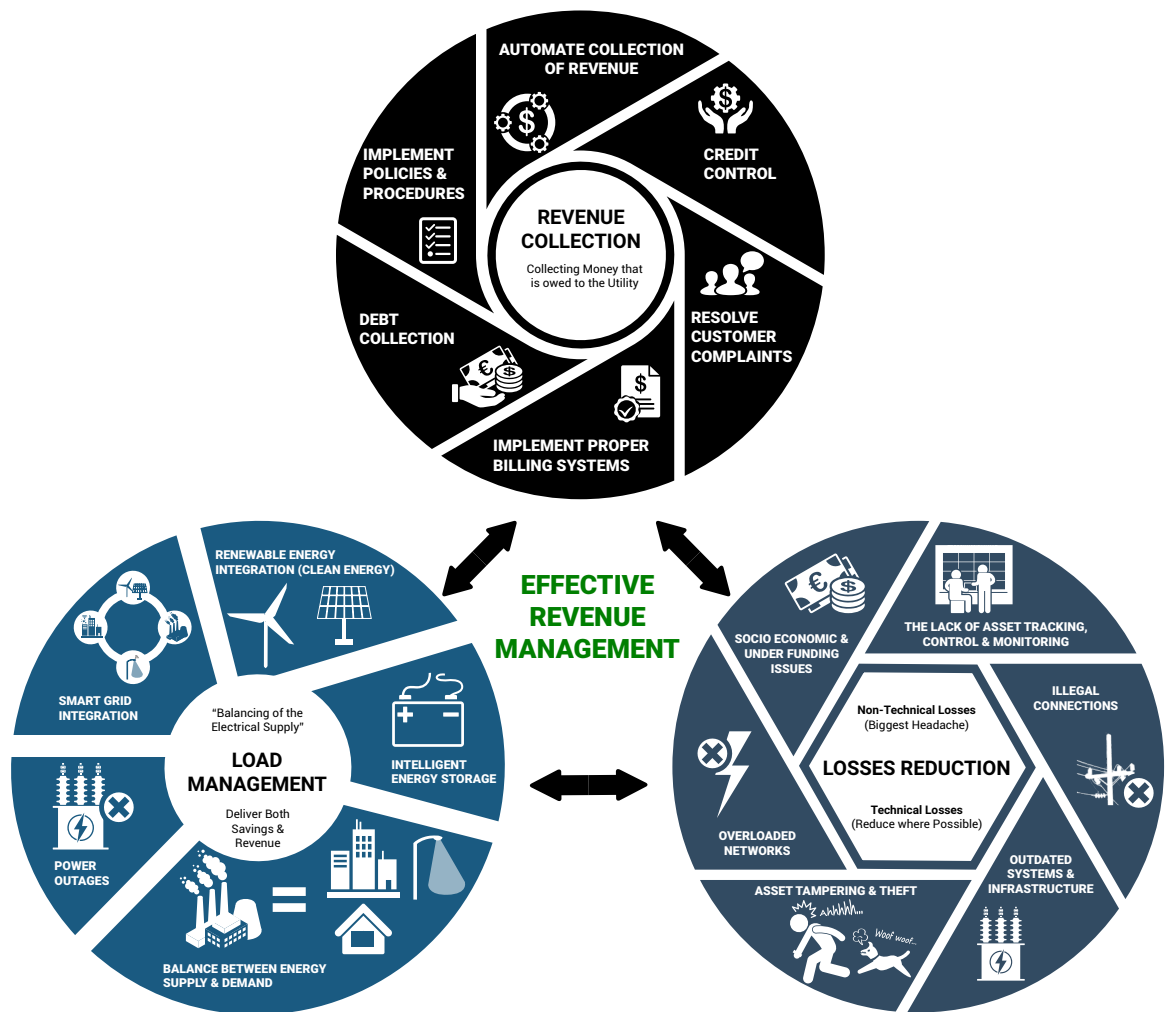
AUTOMATE COLLECTION OF REVENUE

CREDIT CONTROL

RESOLVE CUSTOMER COMPLAINTS

IMPLEMENT PROPER BILLING SYSTEMS

DEBT COLLECTION

IMPLEMENT POLICIES & PROCEDURES

REVENUE COLLECTION

Collecting Money that is owed to the Utility

EFFECTIVE REVENUE MANAGEMENT

RENEWABLE ENERGY INTEGRATION (CLEAN ENERGY)

SMART GRID INTEGRATION

INTELLIGENT ENERGY STORAGE

POWER OUTAGES

BALANCE BETWEEN ENERGY SUPPLY & DEMAND

"Balancing of the Electrical Supply"

LOAD MANAGEMENT

Deliver Both Savings & Revenue

SOCIO ECONOMIC & UNDER FUNDING ISSUES

THE LACK OF ASSET TRACKING, CONTROL & MONITORING

ILLEGAL CONNECTIONS

OUTDATED SYSTEMS & INFRASTRUCTURE

ASSET TAMPERING & THEFT

AHHHHH...

Woof woof...

OVERLOADED NETWORKS

Non-Technical Losses (Biggest Headache)

LOSSES REDUCTION

Technical Losses (Reduce where Possible)